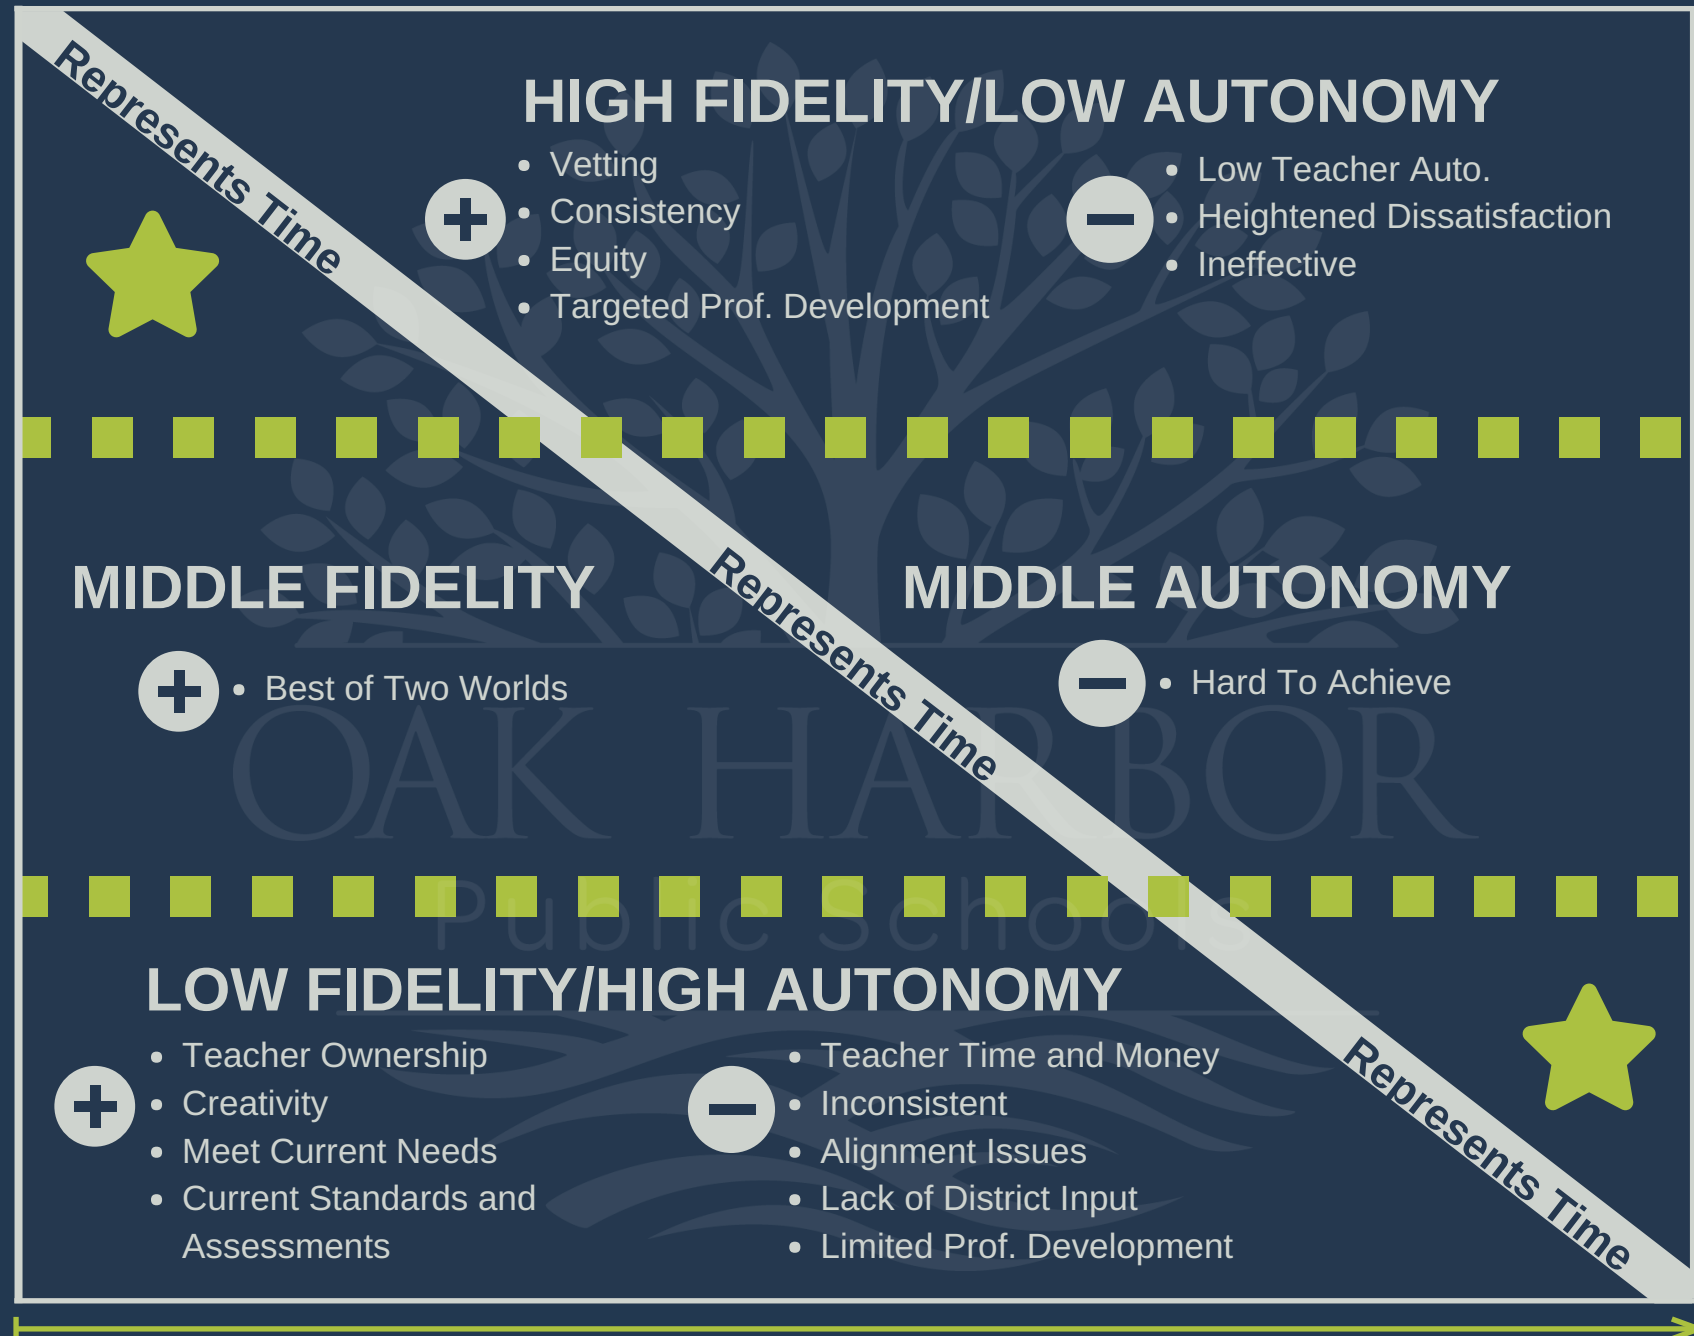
Represents Time

HIGH FIDELITY/LOW AUTONOMY

- Vetting
- Consistency
- Equity
- Targeted Prof. Development

- Low Teacher Auto.
- Heightened Dissatisfaction
- Ineffective

MIDDLE FIDELITY

- Best of Two Worlds

Represents Time

MIDDLE AUTONOMY

- Hard To Achieve

OAK HARBOR
Public Schools

LOW FIDELITY/HIGH AUTONOMY

- Teacher Ownership
- Creativity
- Meet Current Needs
- Current Standards and Assessments

- Teacher Time and Money
- Inconsistent
- Alignment Issues
- Lack of District Input
- Limited Prof. Development

Represents Time